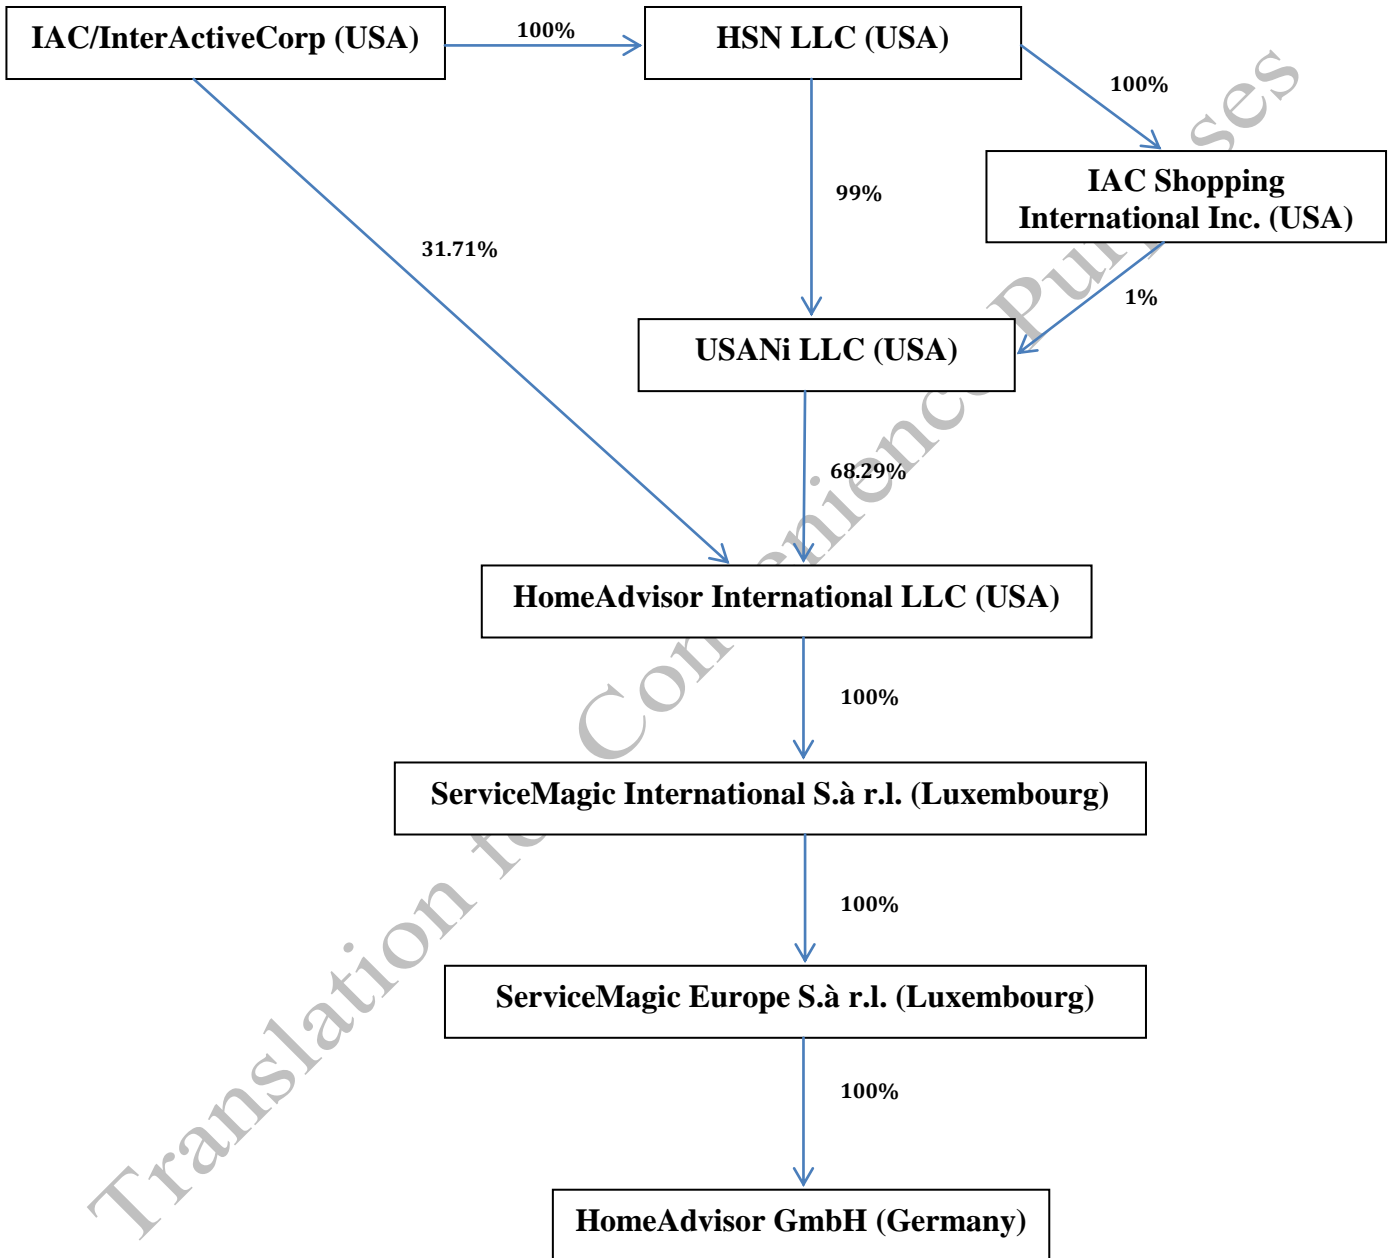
IAC/InterActiveCorp (USA)

100%

HSN LLC (USA)

100%

IAC Shopping International Inc. (USA)

99%

31.71%

1%

USANi LLC (USA)

68.29%

HomeAdvisor International LLC (USA)

100%

ServiceMagic International S.à r.l. (Luxembourg)

100%

ServiceMagic Europe S.à r.l. (Luxembourg)

100%

HomeAdvisor GmbH (Germany)

Translation fo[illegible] Con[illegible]enience Pur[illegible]ses